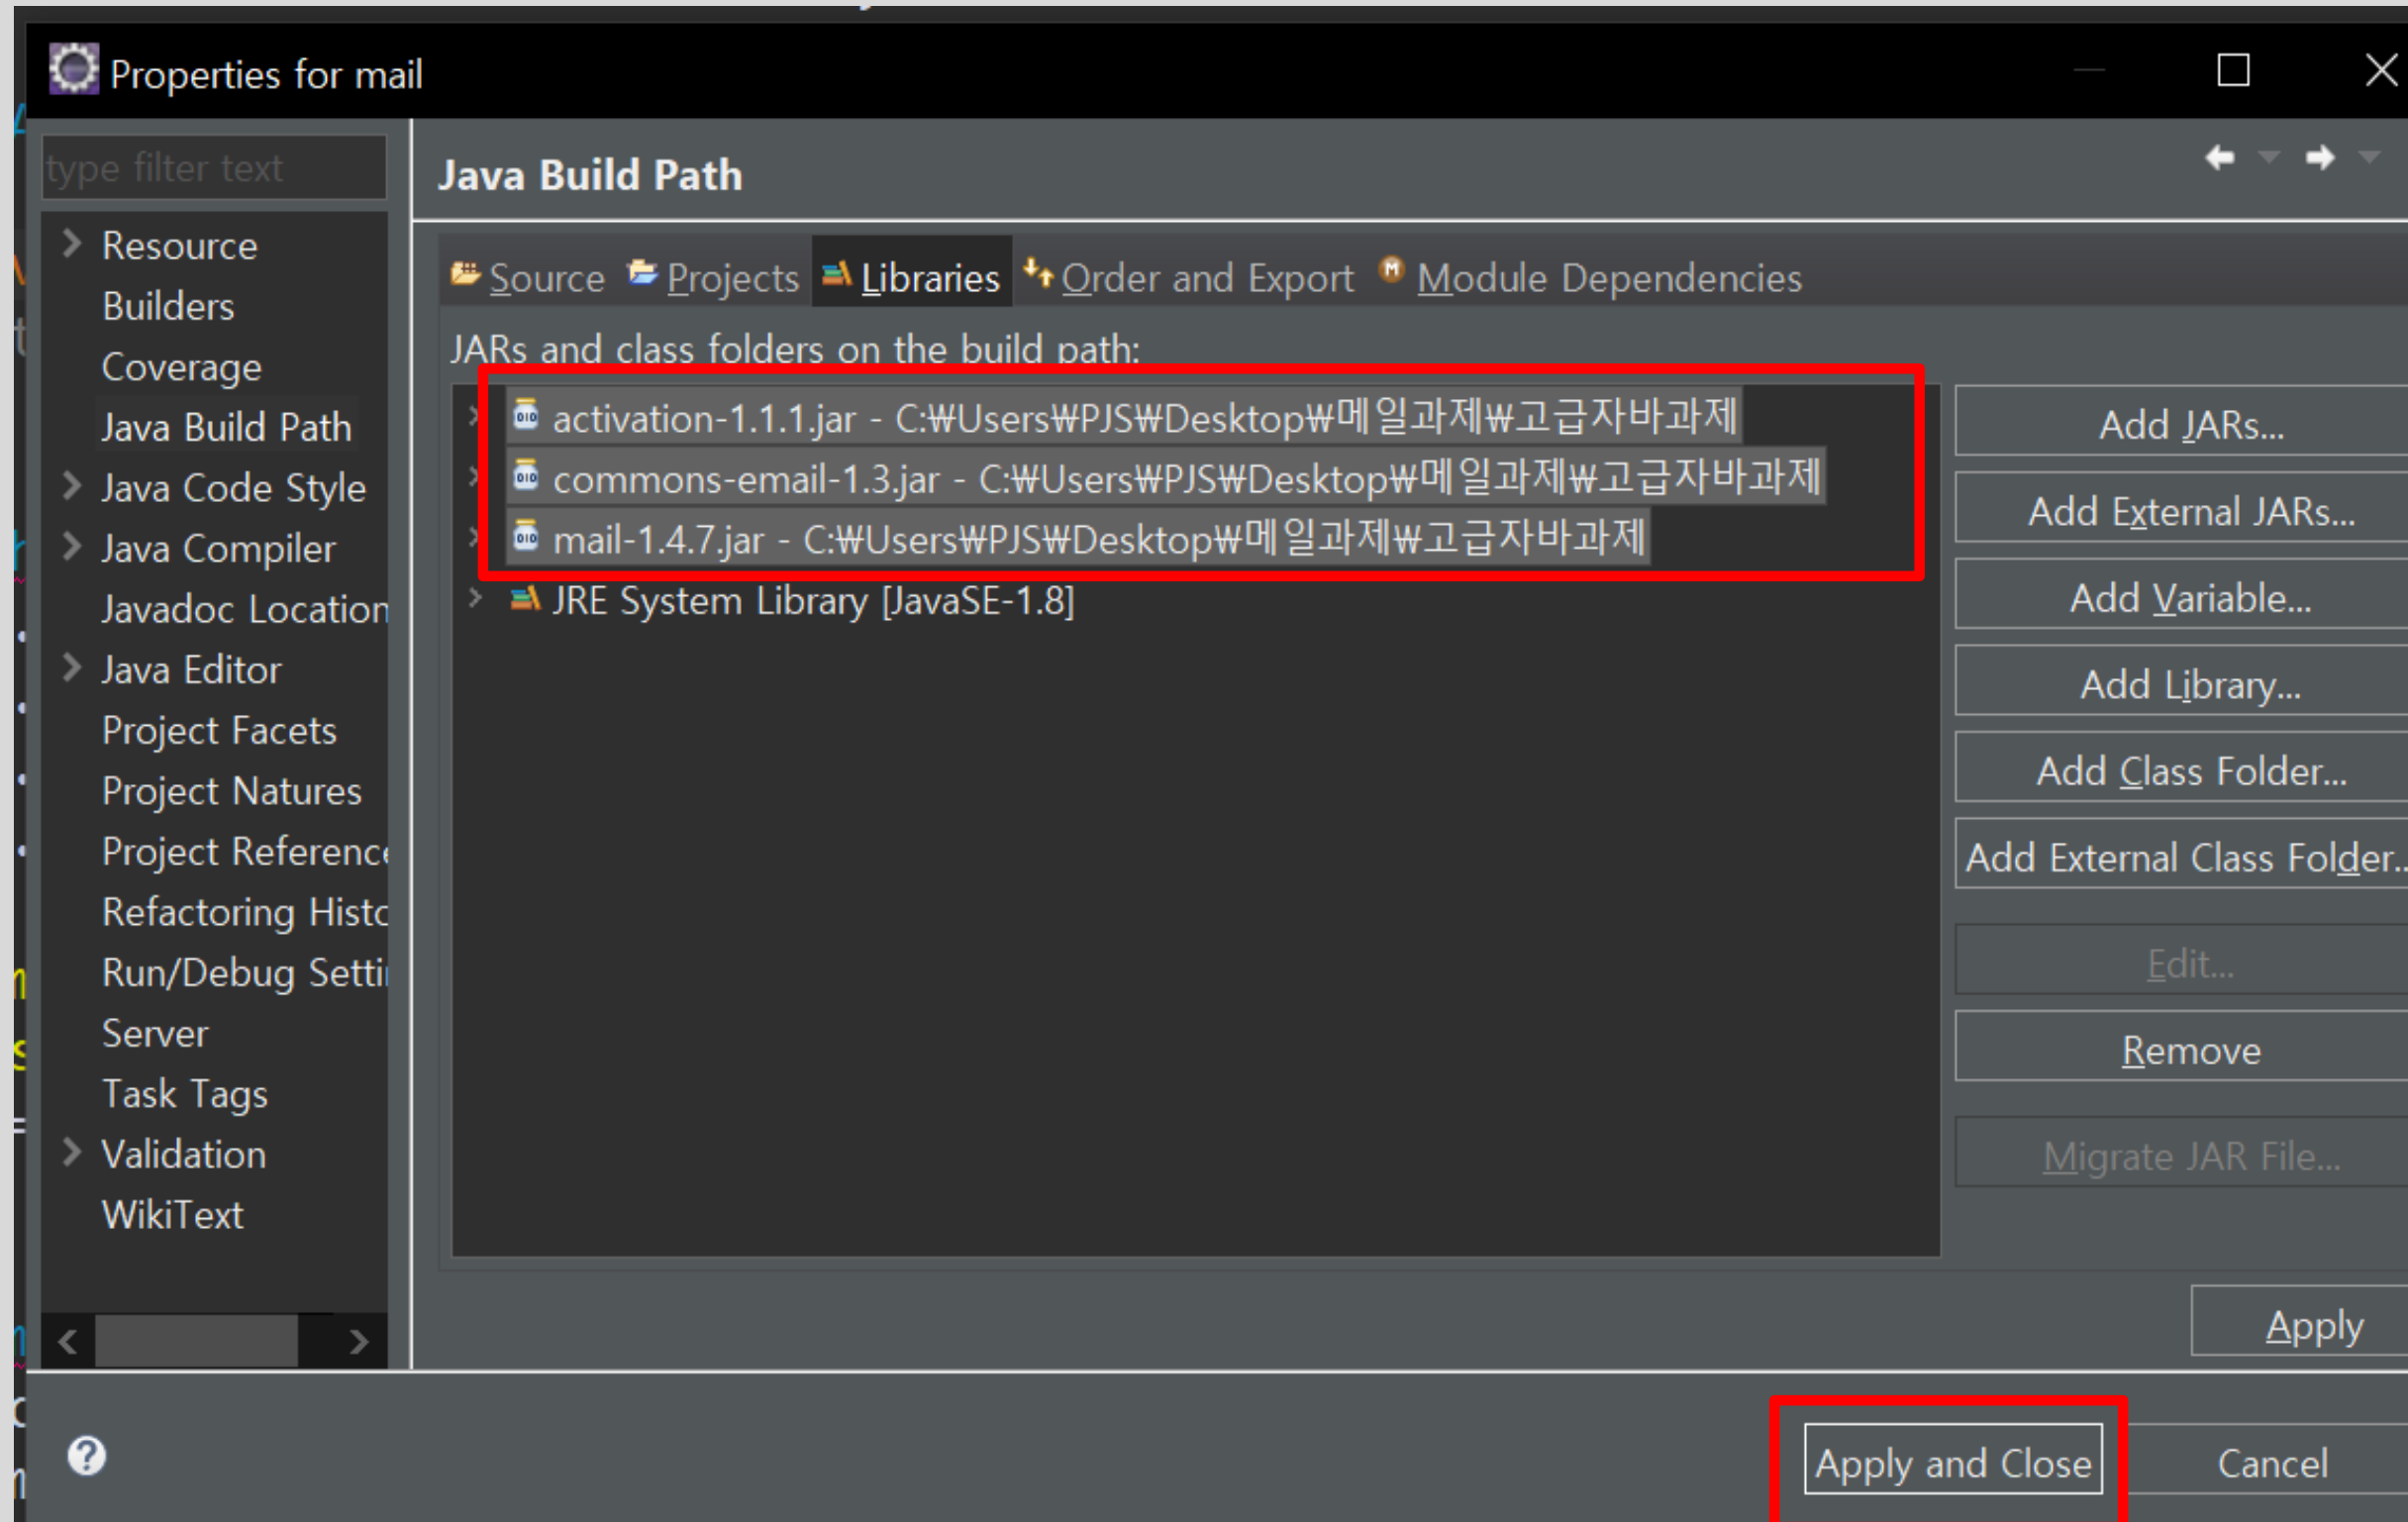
Properties for mail

type filter text

Resource
Builders
Coverage
Java Build Path
Java Code Style
Java Compiler
Javadoc Location
Java Editor
Project Facets
Project Natures
Project Reference
Refactoring Histo
Run/Debug Setti
Server
Task Tags
Validation
WikiText

Java Build Path

Source Projects Libraries Order and Export Module Dependencies

JARs and class folders on the build path:

activation-1.1.1.jar - C:₩Users₩PJS₩Desktop₩메일과제₩고급자바과제
commons-email-1.3.jar - C:₩Users₩PJS₩Desktop₩메일과제₩고급자바과제
mail-1.4.7.jar - C:₩Users₩PJS₩Desktop₩메일과제₩고급자바과제
JRE System Library [JavaSE-1.8]

Add JARs...
Add External JARs...
Add Variable...
Add Library...
Add Class Folder...
Add External Class Folder...
Edit...
Remove
Migrate JAR File...

Apply

Apply and Close
Cancel